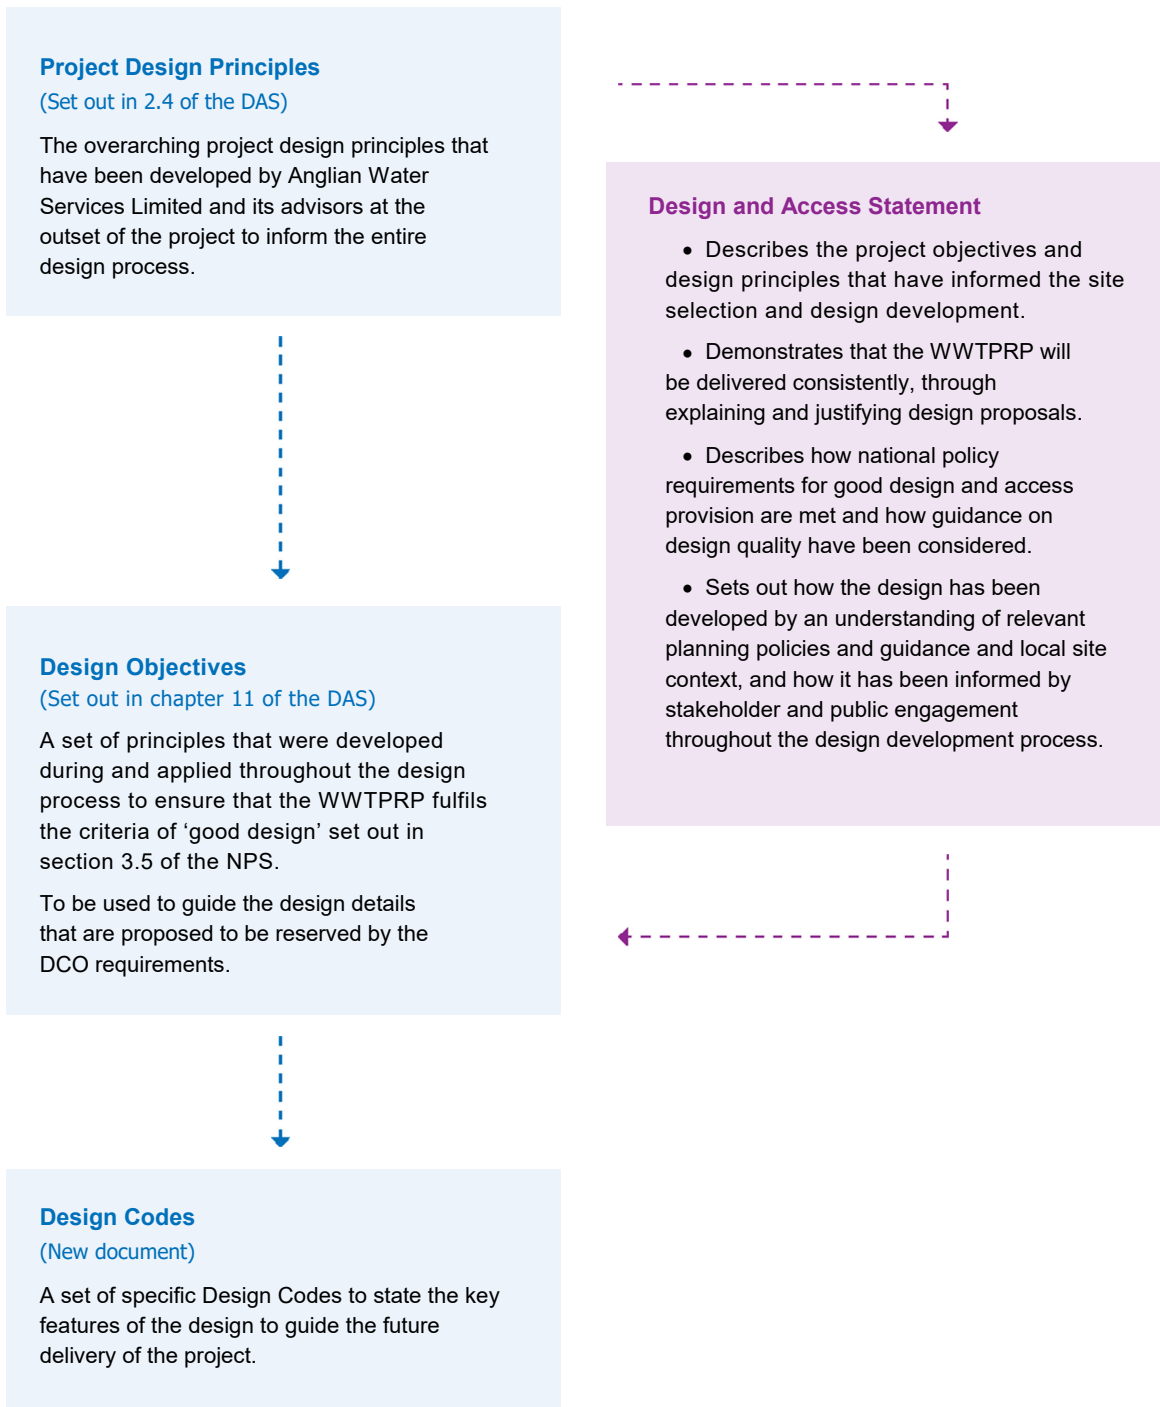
Project Design Principles
(Set out in 2.4 of the DAS)

The overarching project design principles that have been developed by Anglian Water Services Limited and its advisors at the outset of the project to inform the entire design process.

Design Objectives
(Set out in chapter 11 of the DAS)

A set of principles that were developed during and applied throughout the design process to ensure that the WWTPRP fulfils the criteria of 'good design' set out in section 3.5 of the NPS.

To be used to guide the design details that are proposed to be reserved by the DCO requirements.

Design Codes
(New document)

A set of specific Design Codes to state the key features of the design to guide the future delivery of the project.

Design and Access Statement

- Describes the project objectives and design principles that have informed the site selection and design development.
- Demonstrates that the WWTPRP will be delivered consistently, through explaining and justifying design proposals.
- Describes how national policy requirements for good design and access provision are met and how guidance on design quality have been considered.
- Sets out how the design has been developed by an understanding of relevant planning policies and guidance and local site context, and how it has been informed by stakeholder and public engagement throughout the design development process.